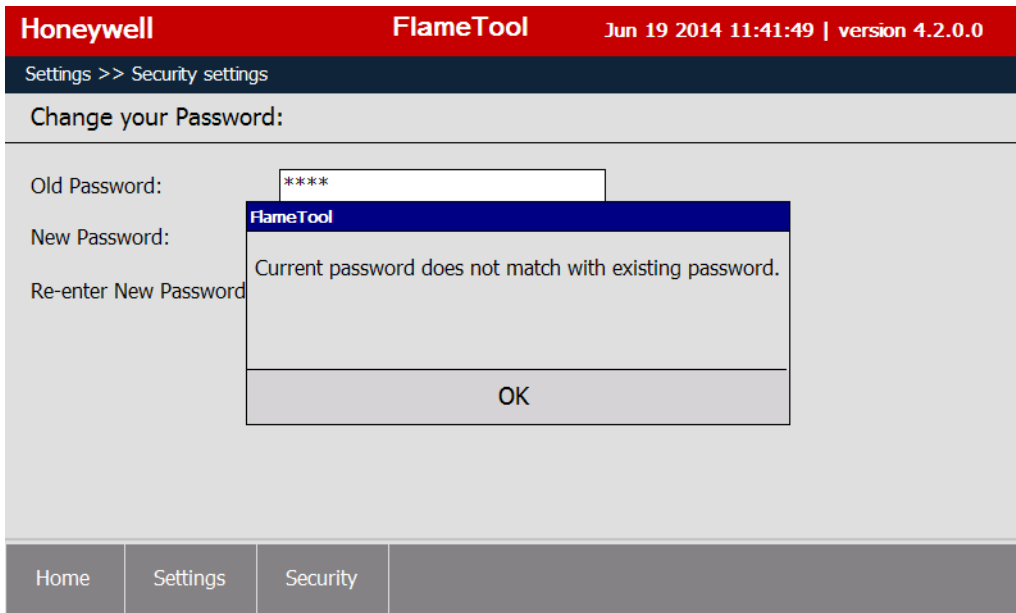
Honeywell FlameTool Jun 19 2014 11:41:49 | version 4.2.0.0

Settings >> Security settings

Change your Password:

Old Password: ****

New Password:

Re-enter New Password

FlameTool

Current password does not match with existing password.

OK

Home Settings Security